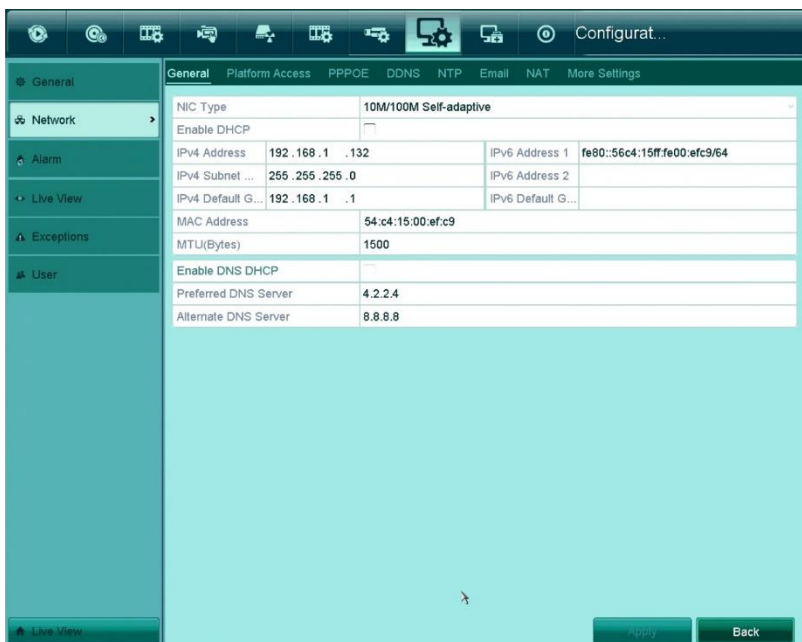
Configurat...

General
Network
Alarm
Live View
Exceptions
User

General Platform Access PPPOE DDNS NTP Email NAT More Settings

| NIC Type | | 10M/100M Self-adaptive | |
|---|---|---|---|
| Enable DHCP | | | |
| IPv4 Address | 192 .168 .1 .132 | IPv6 Address 1 | fe80::56c4:15ff:fe00:efc9/64 |
| IPv4 Subnet ... | 255 .255 .255 .0 | IPv6 Address 2 | |
| IPv4 Default G... | 192 .168 .1 .1 | IPv6 Default G... | |
| MAC Address | | 54:c4:15:00:ef:c9 | |
| MTU(Bytes) | | 1500 | |

| Enable DNS DHCP | |
|---|---|
| Preferred DNS Server | 4.2.2.4 |
| Alternate DNS Server | 8.8.8.8 |

Live View
Apply
Back